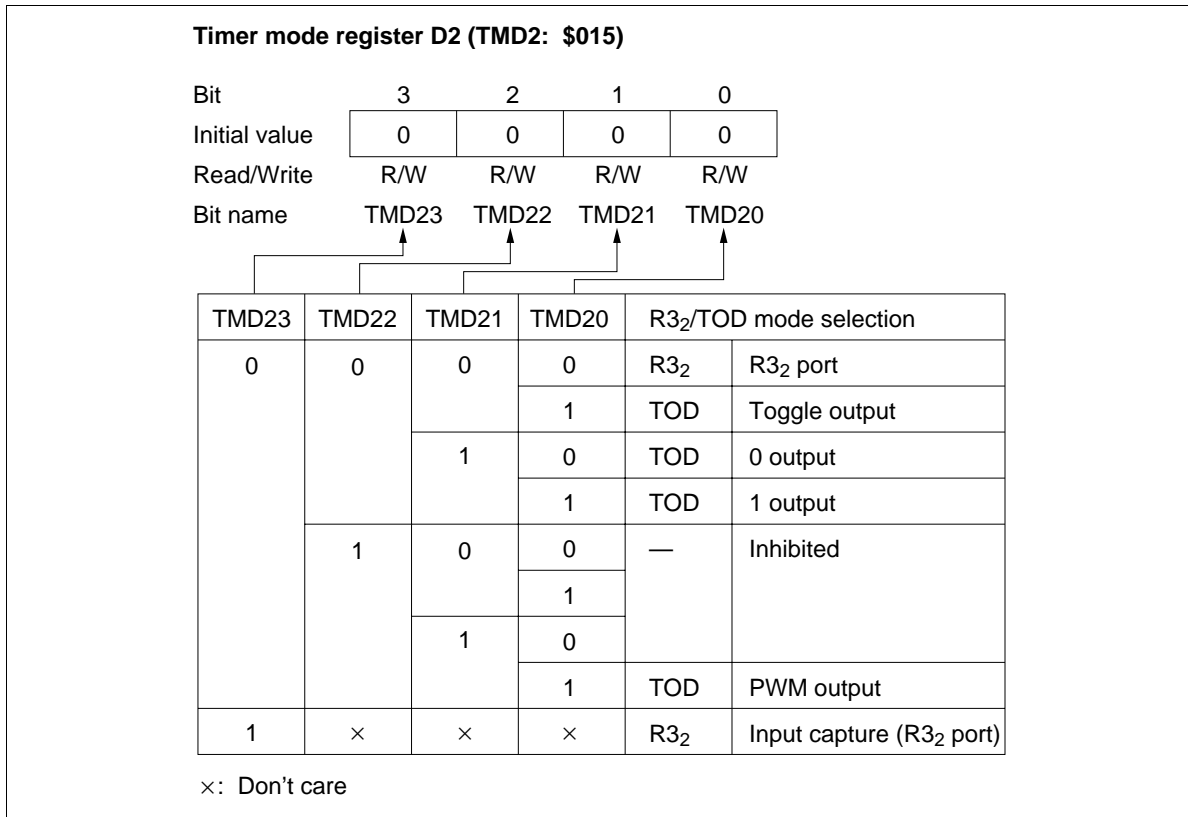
**Timer mode register D2 (TMD2: $015)**

| Bit | 3 | 2 | 1 | 0 |
|---|---|---|---|---|
| Initial value | 0 | 0 | 0 | 0 |
| Read/Write | R/W | R/W | R/W | R/W |
| Bit name | TMD23 | TMD22 | TMD21 | TMD20 |

| TMD23 | TMD22 | TMD21 | TMD20 | R$3_2$/TOD mode selection | |
|---|---|---|---|---|---|
| 0 | 0 | 0 | 0 | R$3_2$ | R$3_2$ port |
| | | | 1 | TOD | Toggle output |
| | | 1 | 0 | TOD | 0 output |
| | | | 1 | TOD | 1 output |
| | 1 | 0 | 0 | — | Inhibited |
| | | | 1 | | |
| | | 1 | 0 | | |
| | | | 1 | TOD | PWM output |
| 1 | × | × | × | R$3_2$ | Input capture (R$3_2$ port) |

×: Don't care